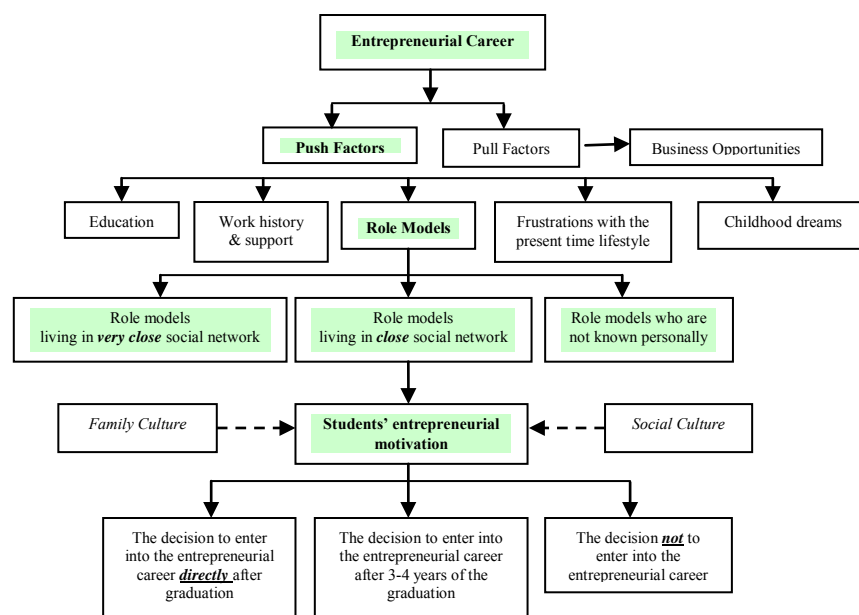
Entrepreneurial Career

Push Factors

Pull Factors

Business Opportunities

Education

Work history & support

Role Models

Frustrations with the present time lifestyle

Childhood dreams

Role models living in ***very close*** social network

Role models living in ***close*** social network

Role models who are not known personally

*Family Culture*

Students' entrepreneurial motivation

*Social Culture*

The decision to enter into the entrepreneurial career ***directly*** after graduation

The decision to enter into the entrepreneurial career after 3-4 years of the graduation

The decision ***not*** to enter into the entrepreneurial career